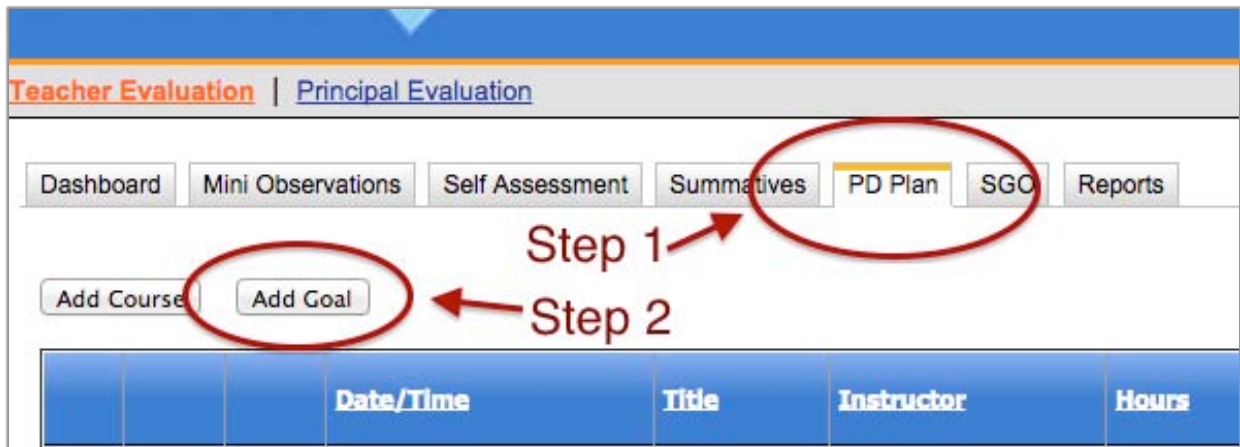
Teacher Evaluation | Principal Evaluation

Dashboard | Mini Observations | Self Assessment | Summatives | PD Plan | SGO | Reports

Step 1

Add Course | Add Goal

Step 2

|  |  |  | Date/Time | Title | Instructor | Hours |
|---|---|---|---|---|---|---|